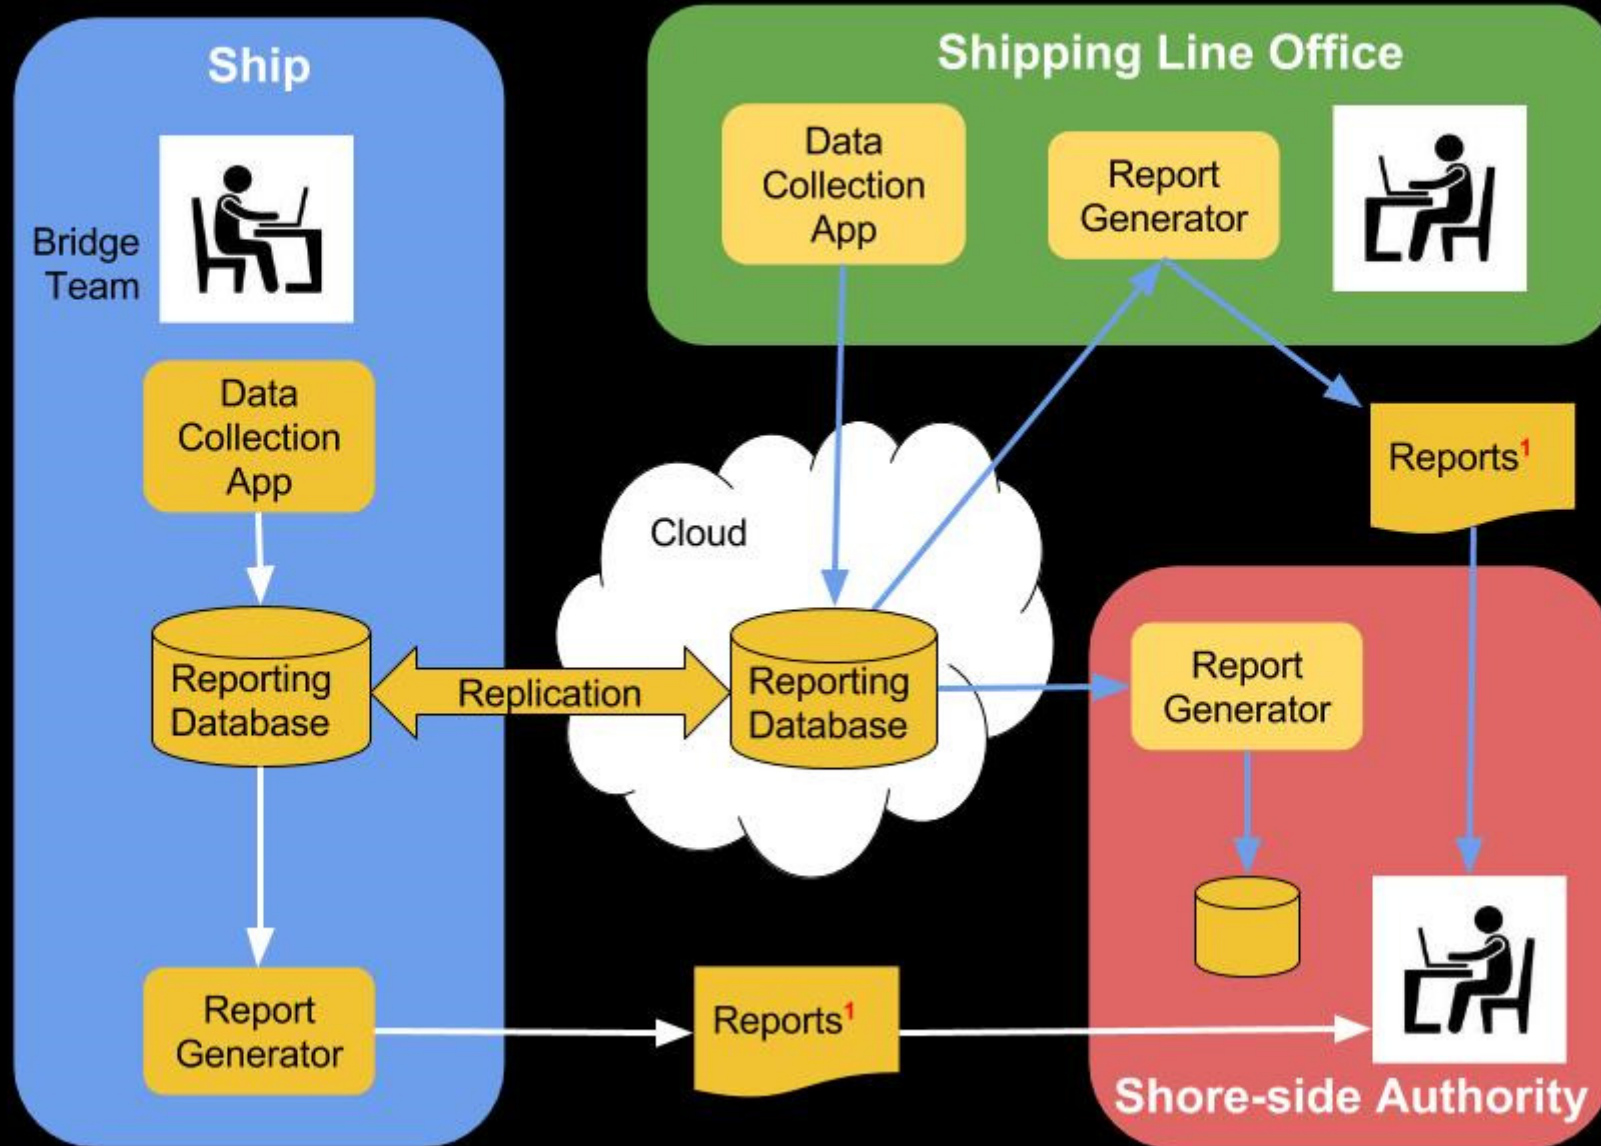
Ship

Bridge Team

Data Collection App

Reporting Database

Report Generator

Shipping Line Office

Data Collection App

Report Generator

Cloud

Replication

Reporting Database

Reports$^1$

Reports$^1$

Report Generator

Shore-side Authority